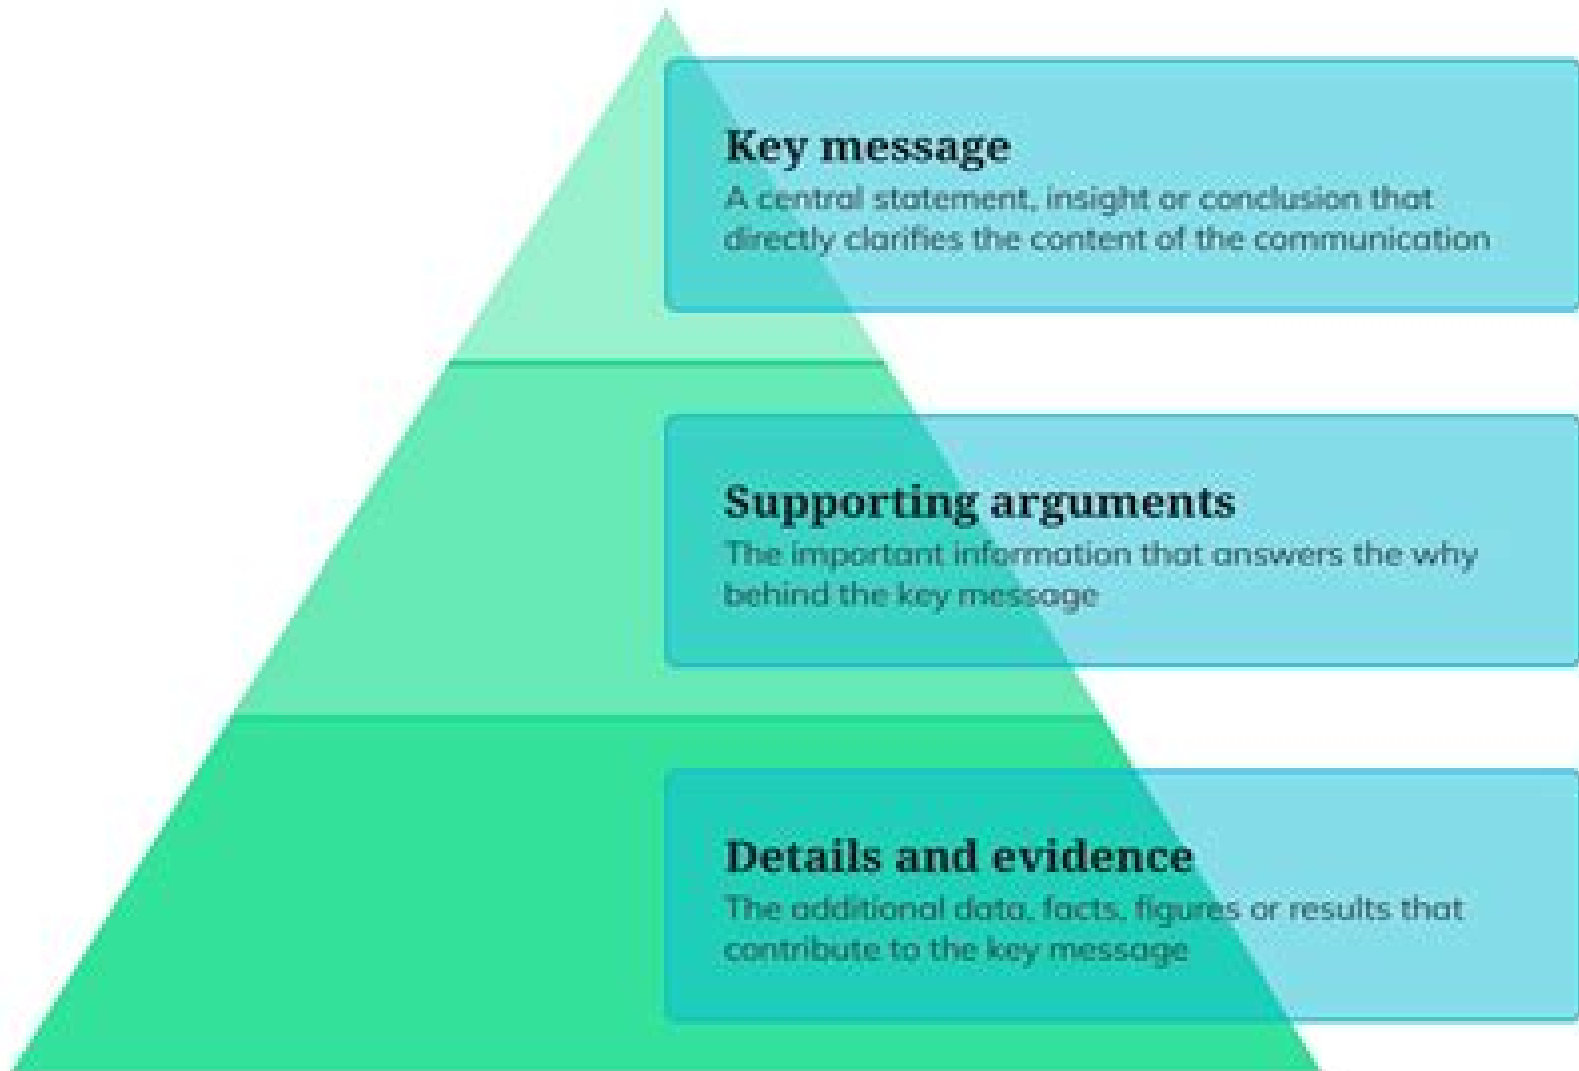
Key message
A central statement, insight or conclusion that directly clarifies the content of the communication

Supporting arguments
The important information that answers the why behind the key message

Details and evidence
The additional data, facts, figures or results that contribute to the key message